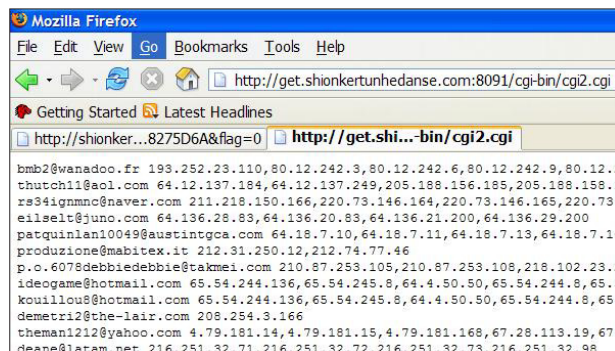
Mozilla Firefox

File Edit View Go Bookmarks Tools Help

http://get.shionkertunhedanse.com:8091/cgi-bin/cgi2.cgi

Getting Started Latest Headlines

http://shionker...8275D6A&flag=0 http://get.shi...-bin/cgi2.cgi

bmb2@wanadoo.fr 193.252.23.110,80.12.242.3,80.12.242.6,80.12.242.9,80.12.
thutch11@aol.com 64.12.137.184,64.12.137.249,205.188.156.185,205.188.158.
rs34ignmnc@naver.com 211.218.150.166,220.73.146.164,220.73.146.165,220.73
eilselt@juno.com 64.136.28.83,64.136.20.83,64.136.21.200,64.136.29.200
patquinlan10049@austintgca.com 64.18.7.10,64.18.7.11,64.18.7.13,64.18.7.1
produzione@mabitex.it 212.31.250.12,212.74.77.46
p.o.6078debbiedebbie@takmei.com 210.87.253.105,210.87.253.108,218.102.23.
ideogame@hotmail.com 65.54.244.136,65.54.245.8,64.4.50.50,65.54.244.8,65.
kouillou8@hotmail.com 65.54.244.136,65.54.245.8,64.4.50.50,65.54.244.8,65
demetri2@the-lair.com 208.254.3.166
theman1212@yahoo.com 4.79.181.14,4.79.181.15,4.79.181.168,67.28.113.19,67
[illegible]